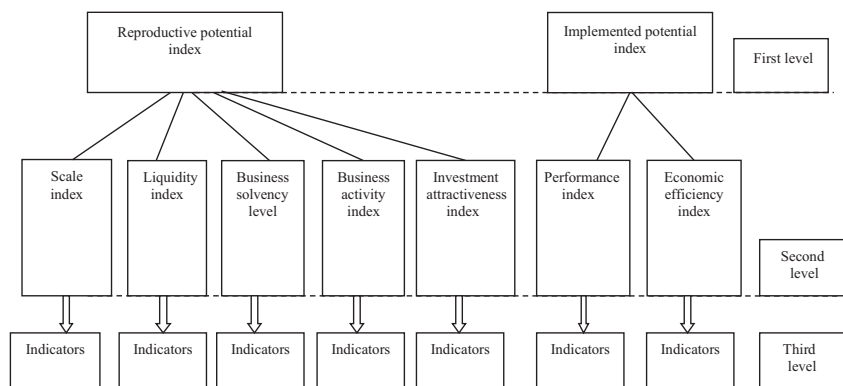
Reproductive potential index

Implemented potential index

First level

Scale index

Liquidity index

Business solvency level

Business activity index

Investment attractiveness index

Performance index

Economic efficiency index

Second level

Indicators

Indicators

Indicators

Indicators

Indicators

Indicators

Indicators

Third level